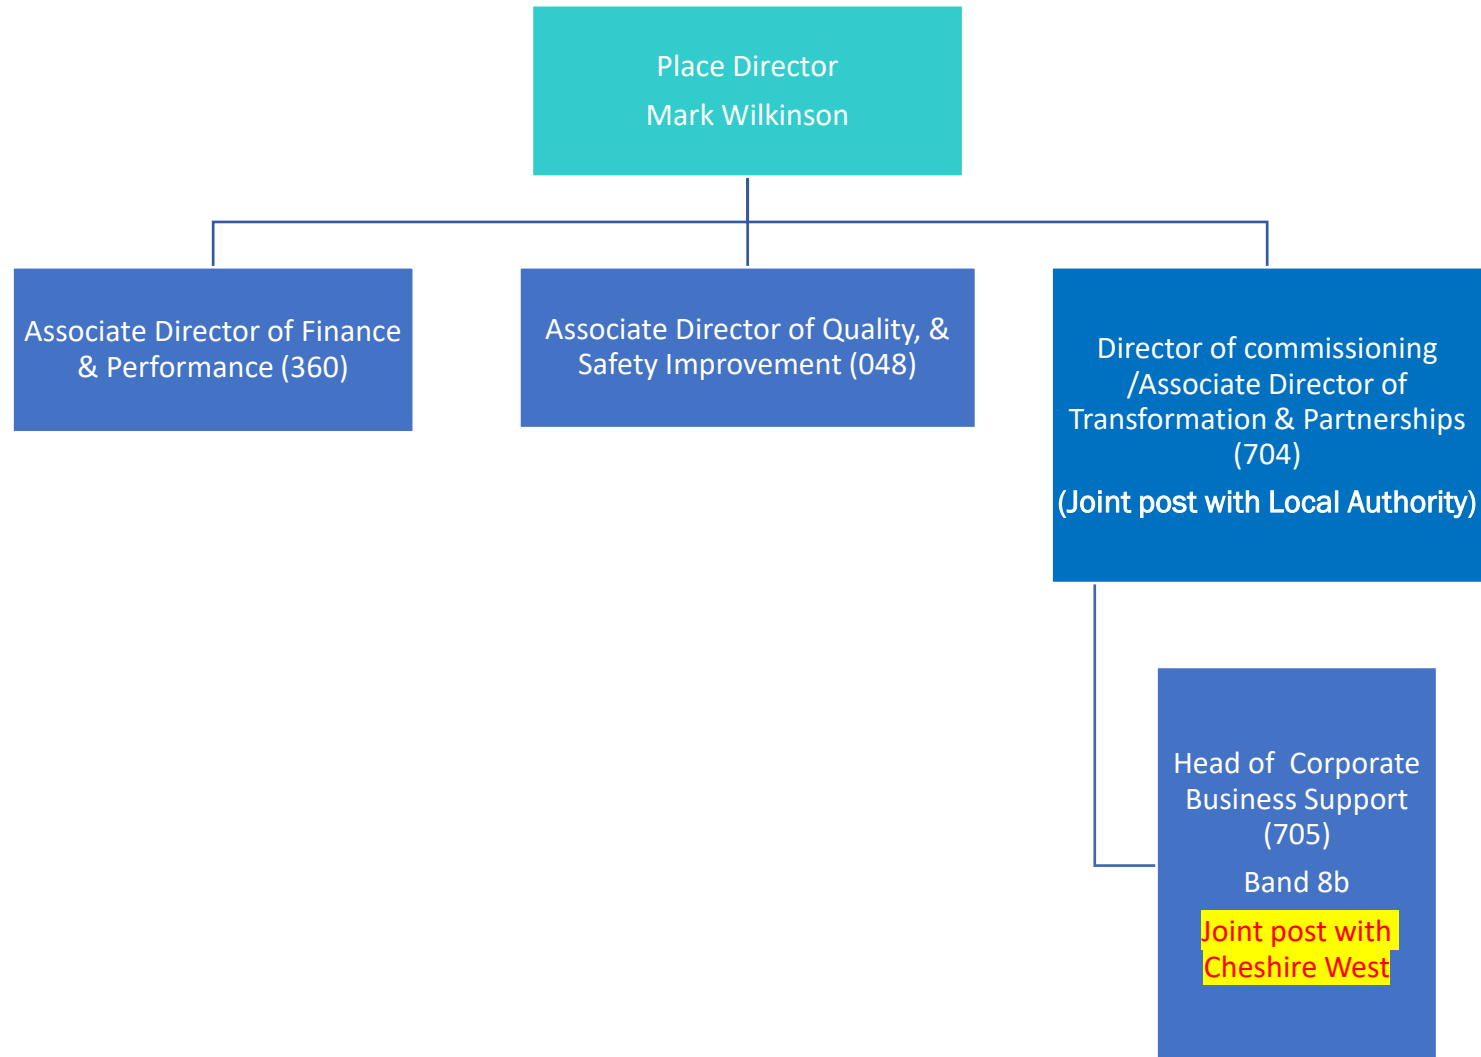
Place Director
Mark Wilkinson

Associate Director of Finance & Performance (360)

Associate Director of Quality, & Safety Improvement (048)

Director of commissioning /Associate Director of Transformation & Partnerships (704)
(Joint post with Local Authority)

Head of Corporate Business Support (705)
Band 8b
Joint post with Cheshire West